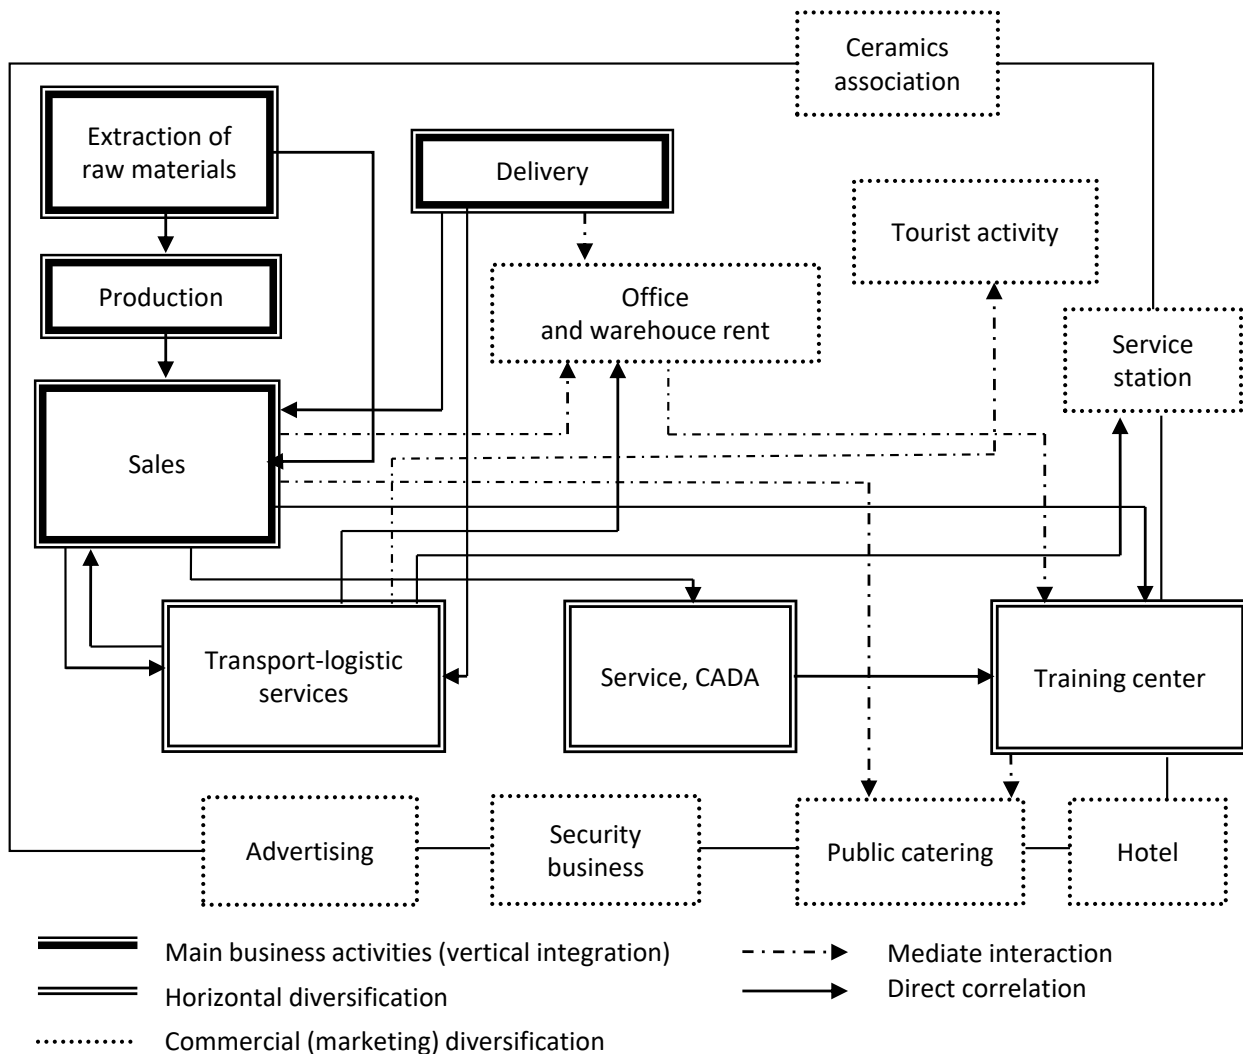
Ceramics association

Extraction of raw materials

Delivery

Tourist activity

Production

Office and warehouce rent

Service station

Sales

Transport-logistic services

Service, CADA

Training center

Advertising

Security business

Public catering

Hotel

Main business activities (vertical integration)

Horizontal diversification

Commercial (marketing) diversification

Mediate interaction

Direct correlation